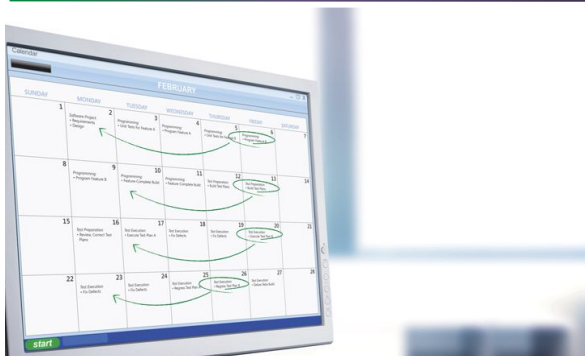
Calendar

FEBRUARY

SUNDAY

MONDAY

TUESDAY

WEDNESDAY

THURSDAY

FRIDAY

SATURDAY

1

2
Software Project
• Requirements
• Design

3
Programming
• Unit Tests for Feature A

4
Programming
• Program Feature A

5
Programming
• Unit Tests for Feature B

6
Programming
• Program Feature B

7

8

9
Programming
• Program Feature B

10
Programming
• Feature Complete Build

11
Programming
• Feature Complete Build

12
Test Preparation
• Build Test Plans

13
Test Preparation
• Build Test Plans

14

15

16
Test Preparation
• Review, Correct Test Plans

17
Test Execution
• Execute Test Plan A

18
Test Execution
• Fix Defects

19
Test Execution
• Fix Defects

20
Test Execution
• Execute Test Plan B

21

22

23
Test Execution
• Fix Defects

24
Test Execution
• Fix Defects

25
Test Execution
• Regress Test Plan

26
Test Execution
• Regress Test Plan

27
Test Execution
• Deliver Beta Build

28

start